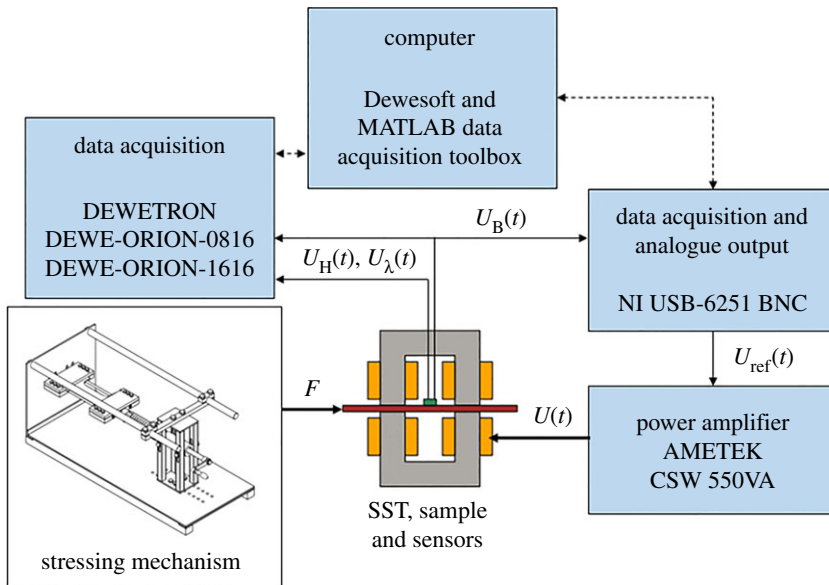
computer

Dewesoft and MATLAB data acquisition toolbox

data acquisition

DEWETRON
DEWE-ORION-0816
DEWE-ORION-1616

$U_B(t)$

$U_H(t)$, $U_\lambda(t)$

data acquisition and analogue output

NI USB-6251 BNC

$U_{ref}(t)$

$F$

$U(t)$

power amplifier
AMETEK
CSW 550VA

SST, sample and sensors

stressing mechanism